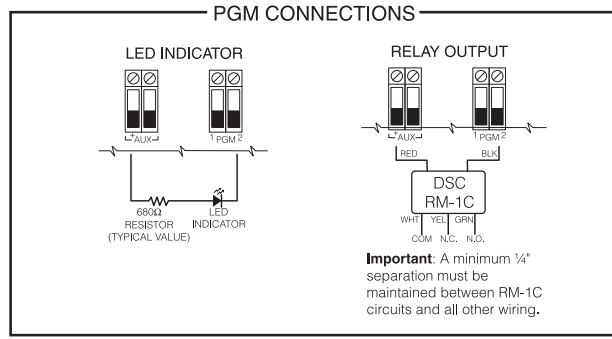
PGM CONNECTIONS

LED INDICATOR

+ AUX −

1 PGM 2

680Ω RESISTOR (TYPICAL VALUE)

LED INDICATOR

RELAY OUTPUT

+ AUX −

1 PGM 2

RED

BLK

DSC RM-1C

WHT YEL GRN

COM N.C. N.O.

**Important**: A minimum ¼" separation must be maintained between RM-1C circuits and all other wiring.